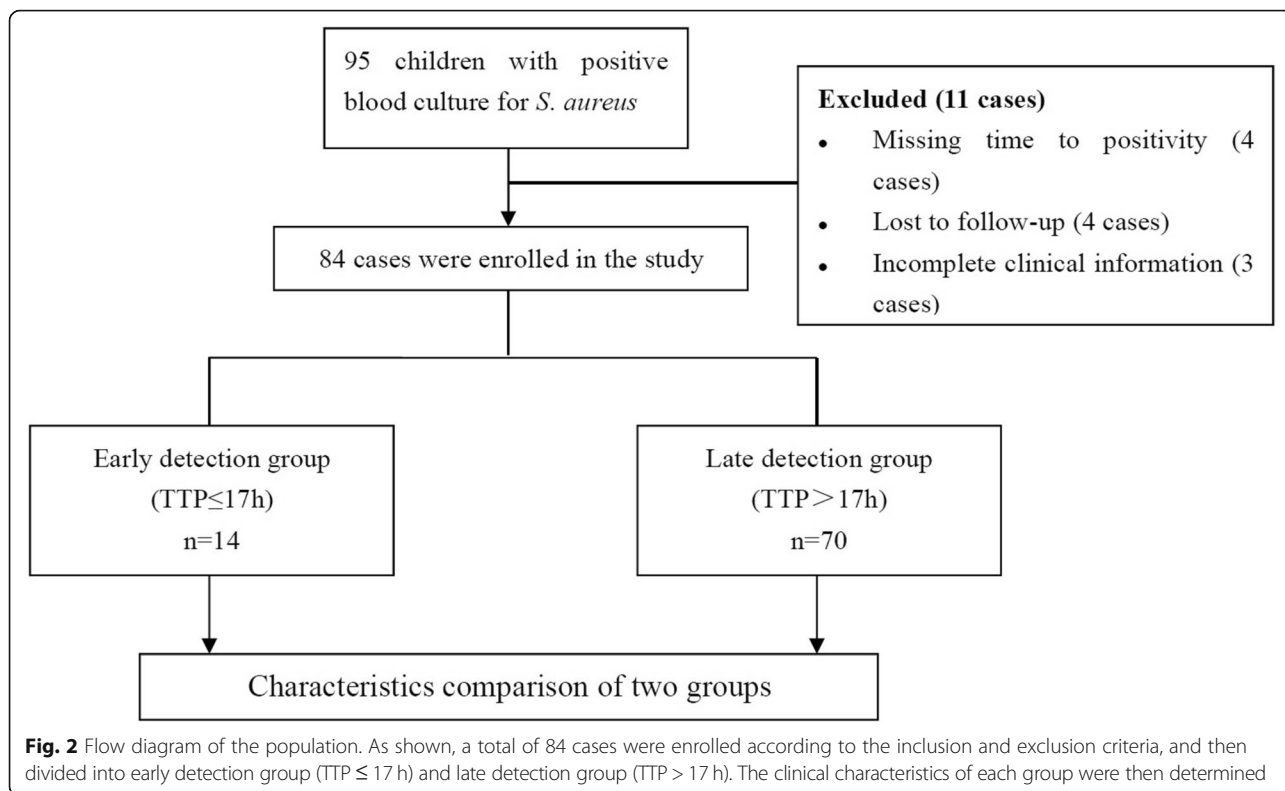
95 children with positive blood culture for *S. aureus*

**Excluded (11 cases)**

- Missing time to positivity (4 cases)
- Lost to follow-up (4 cases)
- Incomplete clinical information (3 cases)

84 cases were enrolled in the study

Early detection group (TTP≤17h) n=14

Late detection group (TTP＞17h) n=70

Characteristics comparison of two groups

**Fig. 2** Flow diagram of the population. As shown, a total of 84 cases were enrolled according to the inclusion and exclusion criteria, and then divided into early detection group (TTP ≤ 17 h) and late detection group (TTP > 17 h). The clinical characteristics of each group were then determined